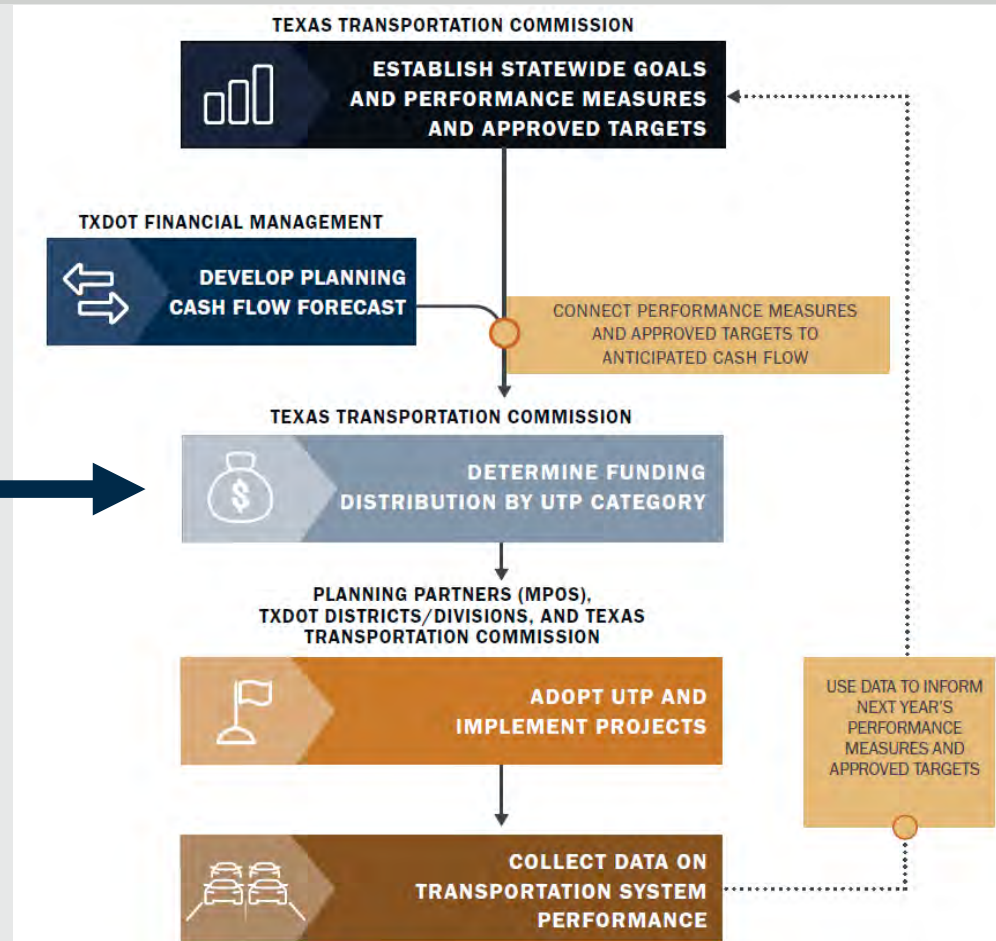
TEXAS TRANSPORTATION COMMISSION

ESTABLISH STATEWIDE GOALS AND PERFORMANCE MEASURES AND APPROVED TARGETS

TXDOT FINANCIAL MANAGEMENT

DEVELOP PLANNING CASH FLOW FORECAST

CONNECT PERFORMANCE MEASURES AND APPROVED TARGETS TO ANTICIPATED CASH FLOW

TEXAS TRANSPORTATION COMMISSION

DETERMINE FUNDING DISTRIBUTION BY UTP CATEGORY

PLANNING PARTNERS (MPOS), TXDOT DISTRICTS/DIVISIONS, AND TEXAS TRANSPORTATION COMMISSION

ADOPT UTP AND IMPLEMENT PROJECTS

USE DATA TO INFORM NEXT YEAR'S PERFORMANCE MEASURES AND APPROVED TARGETS

COLLECT DATA ON TRANSPORTATION SYSTEM PERFORMANCE